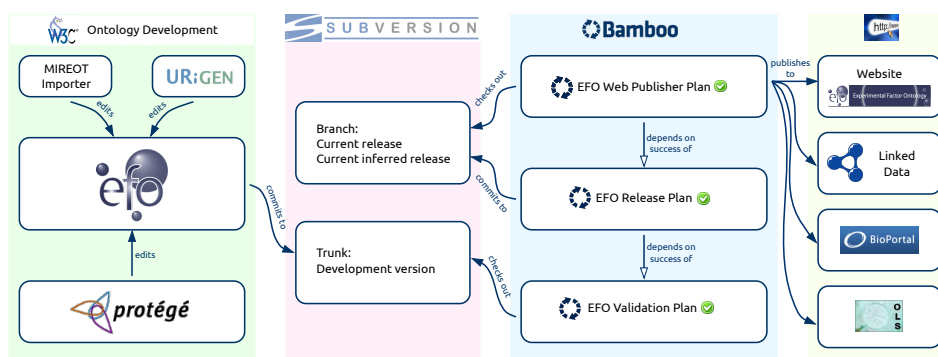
W3C Ontology Development

MIREOT Importer

URIGEN

edits

edits

efo

edits

protégé

SUBVERSION

commits to

Branch:
Current release
Current inferred release

Trunk:
Development version

Bamboo

checks out

EFO Web Publisher Plan

depends on success of

commits to

EFO Release Plan

depends on success of

checks out

EFO Validation Plan

http://

publishes to

Website

efo Experimental Factor Ontology

Linked Data

BioPortal

OLS